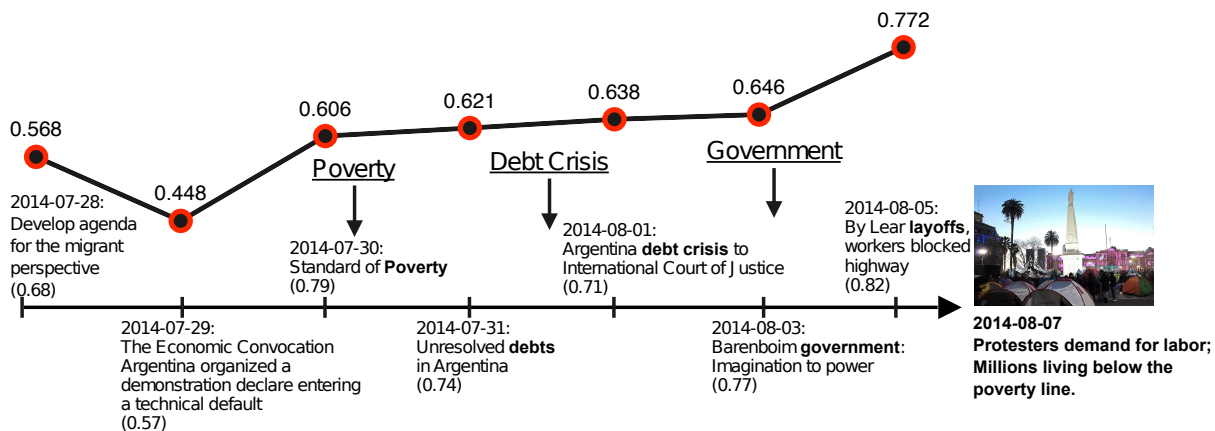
0.772

0.568

0.448

0.606

0.621

0.638

0.646

Poverty

Debt Crisis

Government

2014-07-28: Develop agenda for the migrant perspective (0.68)

2014-07-30: Standard of **Poverty** (0.79)

2014-08-01: Argentina **debt crisis** to International Court of Justice (0.71)

2014-08-05: By Lear **layoffs**, workers blocked highway (0.82)

2014-07-29: The Economic Convocation Argentina organized a demonstration declare entering a technical default (0.57)

2014-07-31: Unresolved **debts** in Argentina (0.74)

2014-08-03: Barenboim **government**: Imagination to power (0.77)

**2014-08-07 Protesters demand for labor; Millions living below the poverty line.**